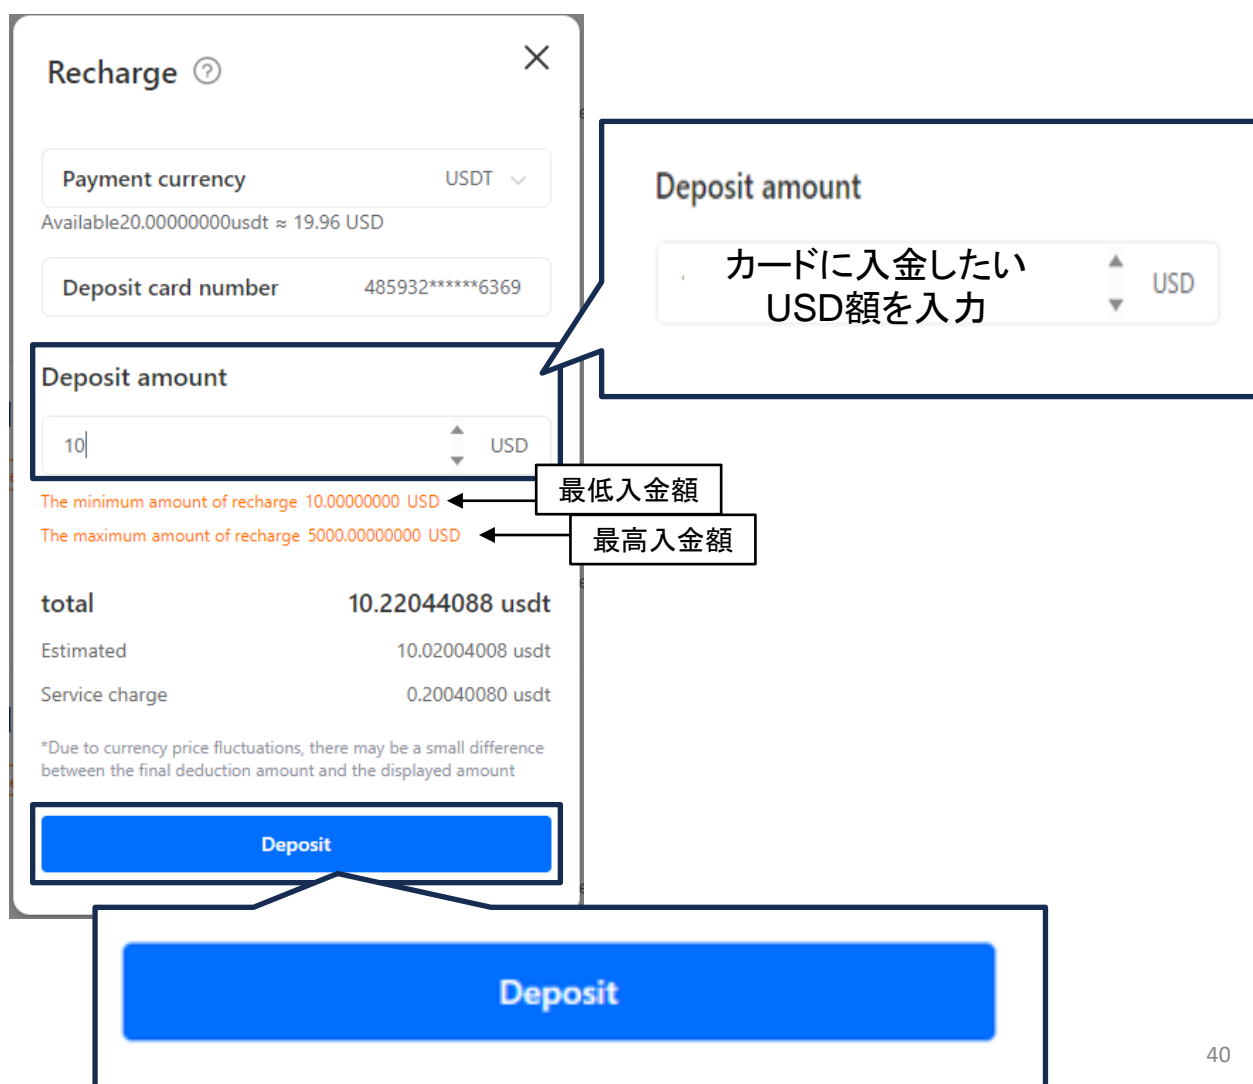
Recharge

Payment currency USDT

Available20.00000000usdt ≈ 19.96 USD

Deposit card number 485932******6369

Deposit amount

10 USD

The minimum amount of recharge 10.00000000 USD

最低入金額

The maximum amount of recharge 5000.00000000 USD

最高入金額

total 10.22044088 usdt

Estimated 10.02004008 usdt

Service charge 0.20040080 usdt

*Due to currency price fluctuations, there may be a small difference between the final deduction amount and the displayed amount

Deposit

Deposit amount

カードに入金したい USD額を入力 USD

Deposit

40